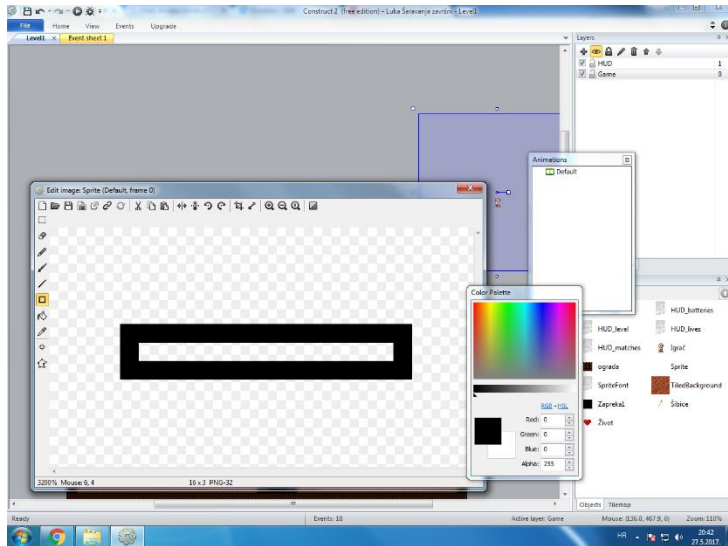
Construct 2 (free edition) - Luka Šaravanja završni - Level1

File Home View Events Upgrade

Level1 × Event sheet 1

Layers

HUD 1
Game 0

Animations

Default

Edit image: Sprite (Default, frame 0)

Color Palette

RGB - HSL

Red: 0
Green: 0
Blue: 0
Alpha: 255

HUD_batteries
HUD_level
HUD_lives
HUD_matches
Igrač
ograda
Sprite
SpriteFont
TiledBackground
Zapreka1
Šibice
Život

Objects Tilemap

3200% Mouse: 6, 4 16 x 3 PNG-32

Ready Events: 18 Active layer: Game Mouse: (136.0, 467.9, 0) Zoom: 110%

HR 20:42 27.5.2017.